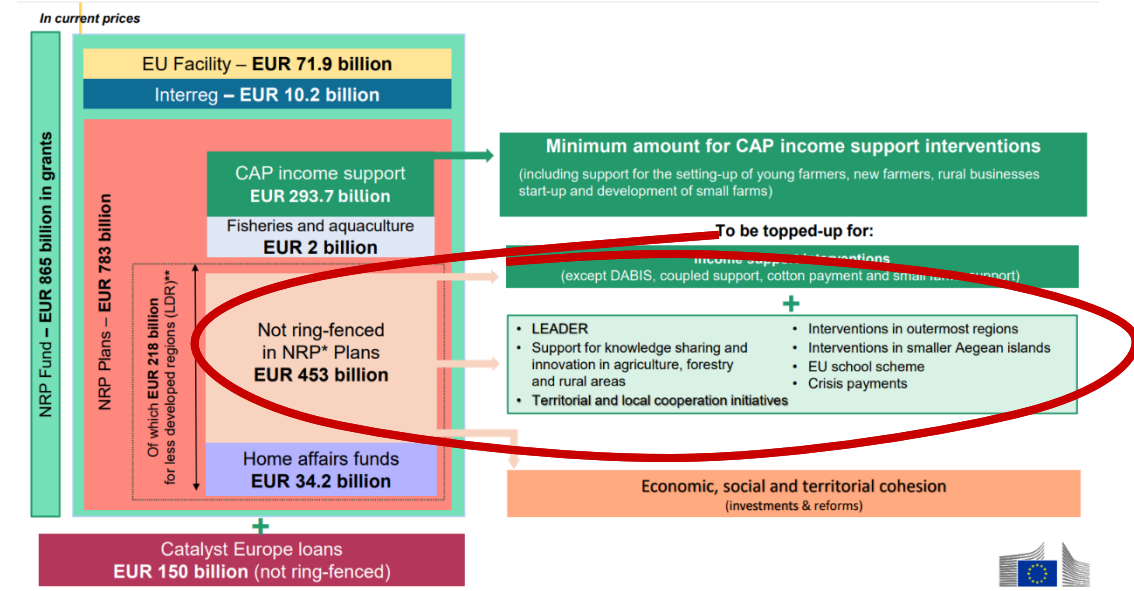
In current prices

NRP Fund – EUR 865 billion in grants

EU Facility – EUR 71.9 billion

Interreg – EUR 10.2 billion

NRP Plans – EUR 783 billion

CAP income support
EUR 293.7 billion

Fisheries and aquaculture
EUR 2 billion

Of which EUR 218 billion for less developed regions (LDR)**

Not ring-fenced in NRP* Plans
EUR 453 billion

Home affairs funds
EUR 34.2 billion

Minimum amount for CAP income support interventions
(including support for the setting-up of young farmers, new farmers, rural businesses start-up and development of small farms)

To be topped-up for:

Income support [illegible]
(except DABIS, coupled support, cotton payment and small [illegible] support)

+

- LEADER
- Support for knowledge sharing and innovation in agriculture, forestry and rural areas
- Territorial and local cooperation initiatives
- Interventions in outermost regions
- Interventions in smaller Aegean islands
- EU school scheme
- Crisis payments

Economic, social and territorial cohesion
(investments & reforms)

+

Catalyst Europe loans
EUR 150 billion (not ring-fenced)